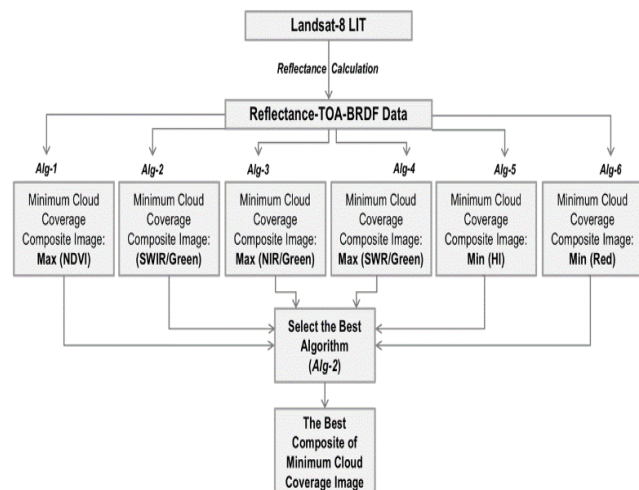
Landsat-8 LIT

Reflectance Calculation

Reflectance-TOA-BRDF Data

Alg-1

Minimum Cloud Coverage Composite Image: Max (NDVI)

Alg-2

Minimum Cloud Coverage Composite Image: (SWIR/Green)

Alg-3

Minimum Cloud Coverage Composite Image: Max (NIR/Green)

Alg-4

Minimum Cloud Coverage Composite Image: Max (SWR/Green)

Alg-5

Minimum Cloud Coverage Composite Image: Min (HI)

Alg-6

Minimum Cloud Coverage Composite Image: Min (Red)

Select the Best Algorithm (Alg-2)

The Best Composite of Minimum Cloud Coverage Image